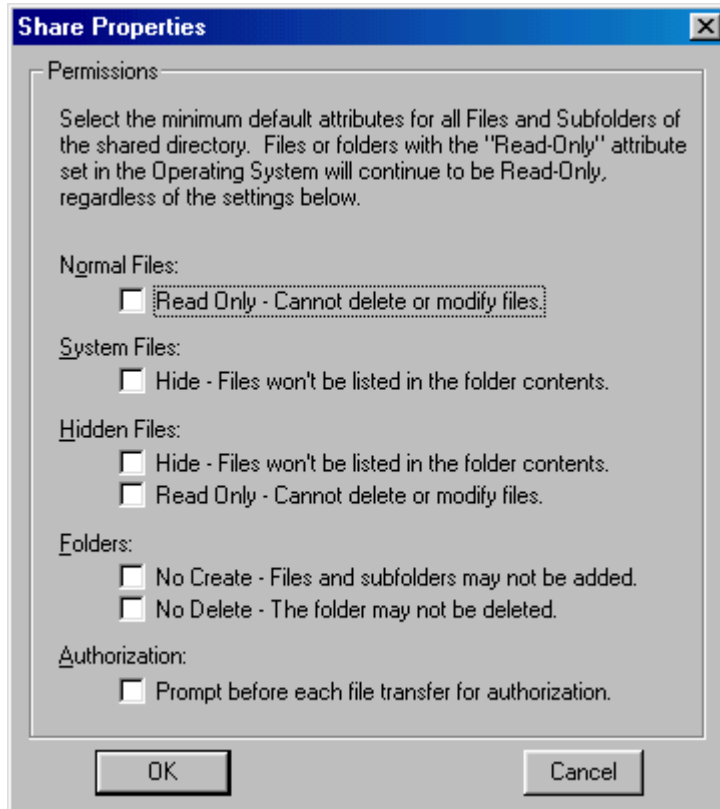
Share Properties

Permissions

Select the minimum default attributes for all Files and Subfolders of the shared directory. Files or folders with the "Read-Only" attribute set in the Operating System will continue to be Read-Only, regardless of the settings below.

Normal Files:

Read Only - Cannot delete or modify files.

System Files:

Hide - Files won't be listed in the folder contents.

Hidden Files:

Hide - Files won't be listed in the folder contents.

Read Only - Cannot delete or modify files.

Folders:

No Create - Files and subfolders may not be added.

No Delete - The folder may not be deleted.

Authorization:

Prompt before each file transfer for authorization.

OK

Cancel